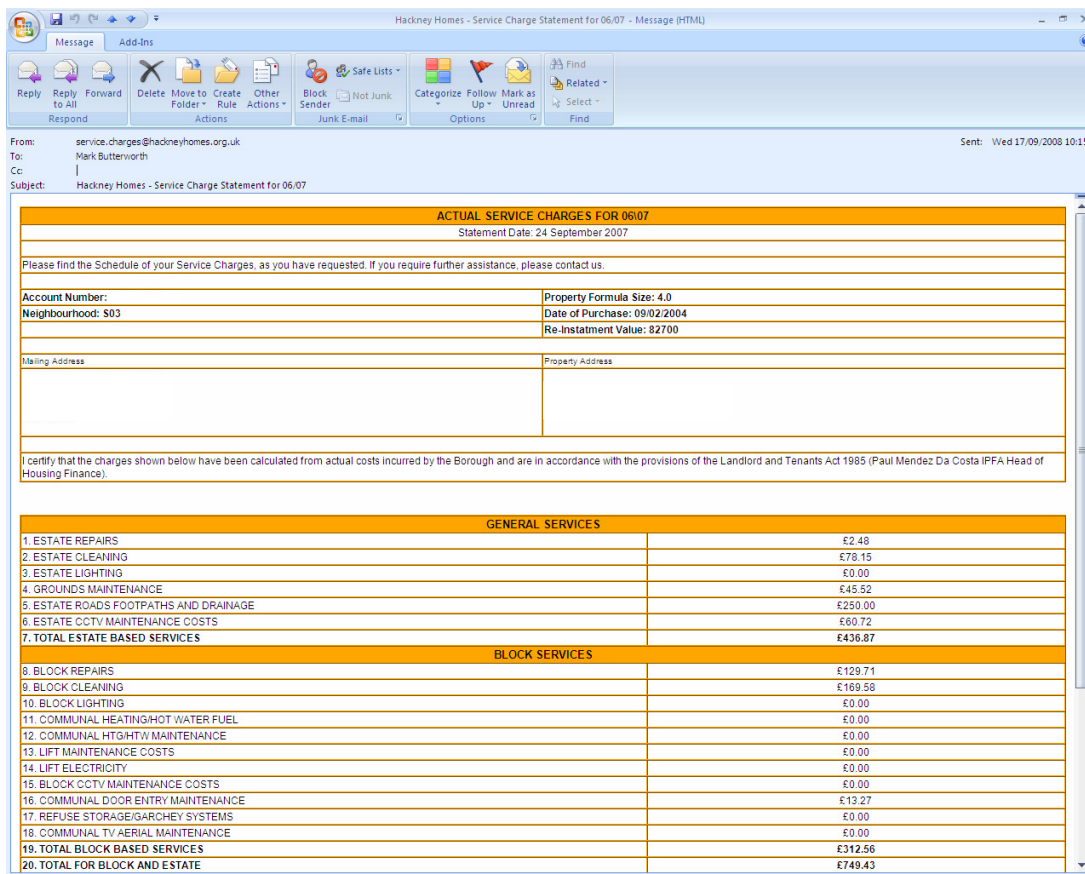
Hackney Homes - Service Charge Statement for 06/07 - Message (HTML)

Message Add-Ins

Reply Reply to All Forward
Respond
Delete Move to Folder Create Rule Other Actions
Actions
Block Sender Safe Lists Not Junk
Junk E-mail
Categorize Follow Up Mark as Unread
Options
Find Related Select
Find

From: service.charges@hackneyhomes.org.uk
To: Mark Butterworth
Cc:
Subject: Hackney Homes - Service Charge Statement for 06/07
Sent: Wed 17/09/2008 10:1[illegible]

ACTUAL SERVICE CHARGES FOR 06\07
Statement Date: 24 September 2007

Please find the Schedule of your Service Charges, as you have requested. If you require further assistance, please contact us.

| Account Number: | Property Formula Size: 4.0 |
|---|---|
| Neighbourhood: S03 | Date of Purchase: 09/02/2004 |
| | Re-Instatment Value: 82700 |
| Mailing Address | Property Address |

I certify that the charges shown below have been calculated from actual costs incurred by the Borough and are in accordance with the provisions of the Landlord and Tenants Act 1985 (Paul Mendez Da Costa IPFA Head of Housing Finance).

| GENERAL SERVICES | |
|---|---|
| 1. ESTATE REPAIRS | £2.48 |
| 2. ESTATE CLEANING | £78.15 |
| 3. ESTATE LIGHTING | £0.00 |
| 4. GROUNDS MAINTENANCE | £45.52 |
| 5. ESTATE ROADS FOOTPATHS AND DRAINAGE | £250.00 |
| 6. ESTATE CCTV MAINTENANCE COSTS | £60.72 |
| 7. TOTAL ESTATE BASED SERVICES | £436.87 |
| BLOCK SERVICES | |
| 8. BLOCK REPAIRS | £129.71 |
| 9. BLOCK CLEANING | £169.58 |
| 10. BLOCK LIGHTING | £0.00 |
| 11. COMMUNAL HEATING/HOT WATER FUEL | £0.00 |
| 12. COMMUNAL HTG/HTW MAINTENANCE | £0.00 |
| 13. LIFT MAINTENANCE COSTS | £0.00 |
| 14. LIFT ELECTRICITY | £0.00 |
| 15. BLOCK CCTV MAINTENANCE COSTS | £0.00 |
| 16. COMMUNAL DOOR ENTRY MAINTENANCE | £13.27 |
| 17. REFUSE STORAGE/GARCHEY SYSTEMS | £0.00 |
| 18. COMMUNAL TV AERIAL MAINTENANCE | £0.00 |
| 19. TOTAL BLOCK BASED SERVICES | £312.56 |
| 20. TOTAL FOR BLOCK AND ESTATE | £749.43 |